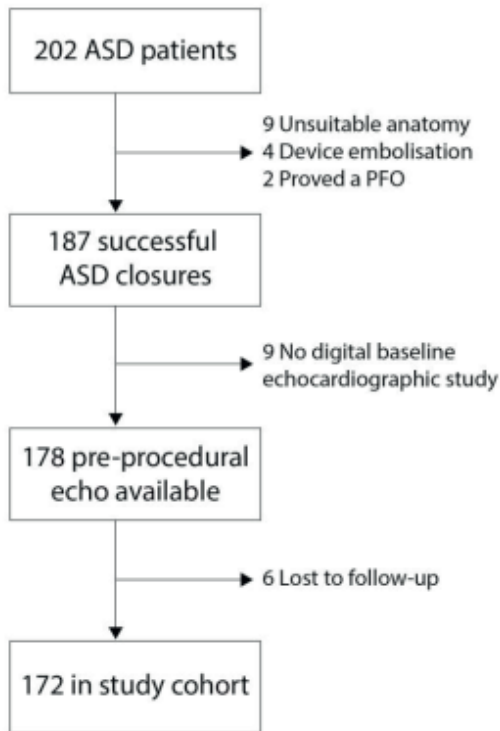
202 ASD patients

9 Unsuitable anatomy
4 Device embolisation
2 Proved a PFO

187 successful ASD closures

9 No digital baseline echocardiographic study

178 pre-procedural echo available

6 Lost to follow-up

172 in study cohort